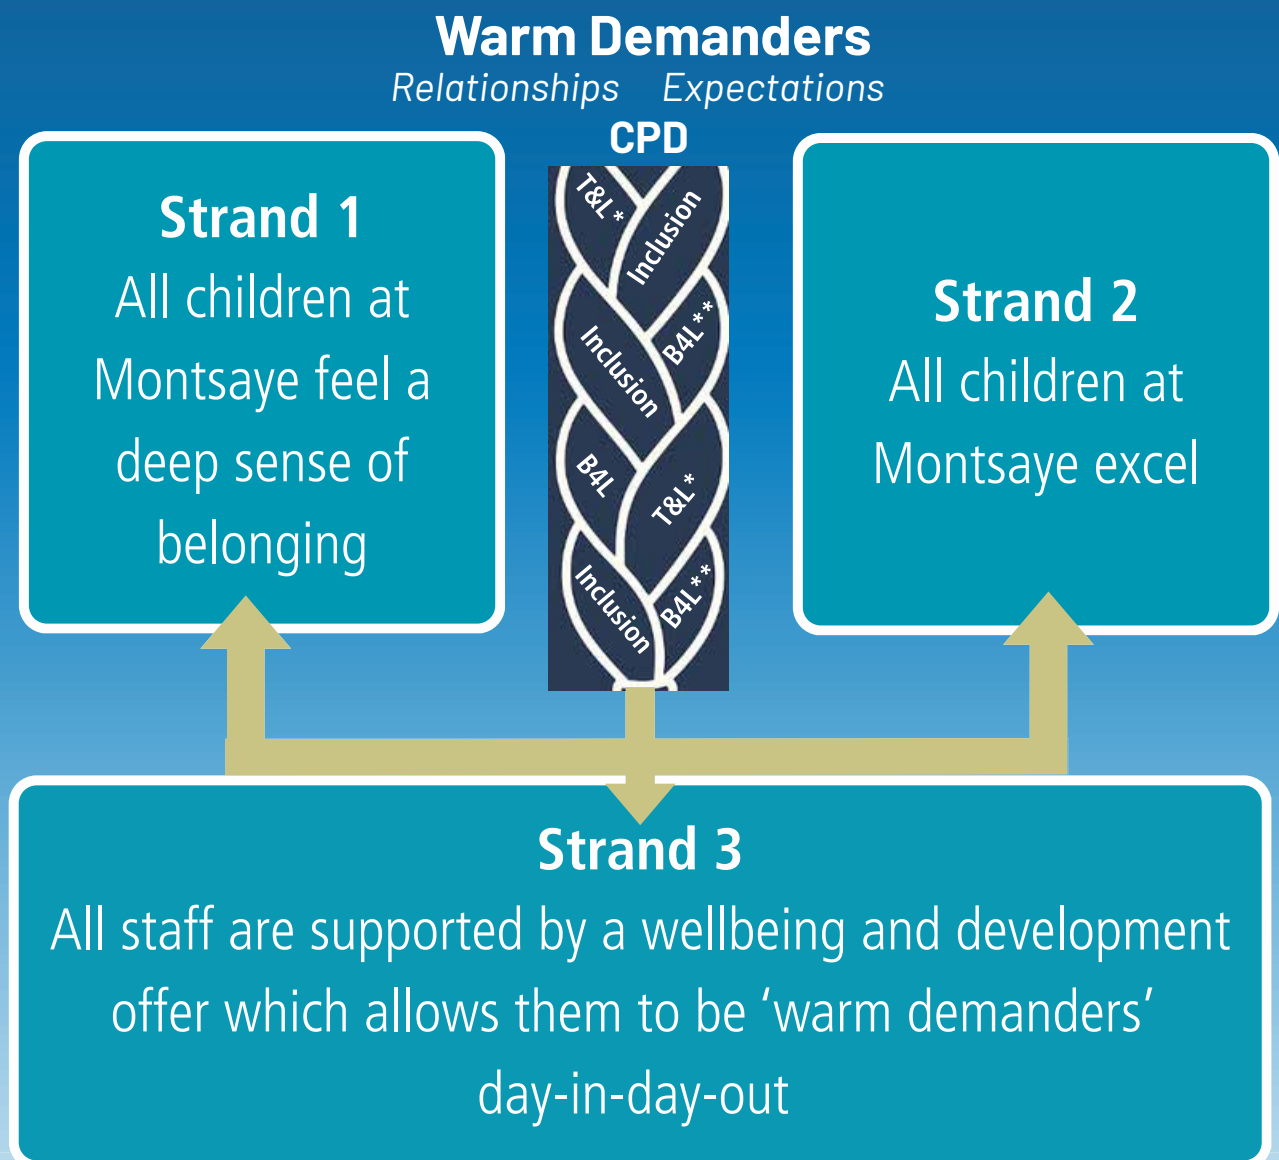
Warm Demanders
Relationships Expectations

CPD

Strand 1
All children at Montsaye feel a deep sense of belonging

T&L*
Inclusion
Inclusion
B4L**
B4L
T&L*
Inclusion
B4L**

Strand 2
All children at Montsaye excel

Strand 3
All staff are supported by a wellbeing and development offer which allows them to be ‘warm demanders’ day-in-day-out